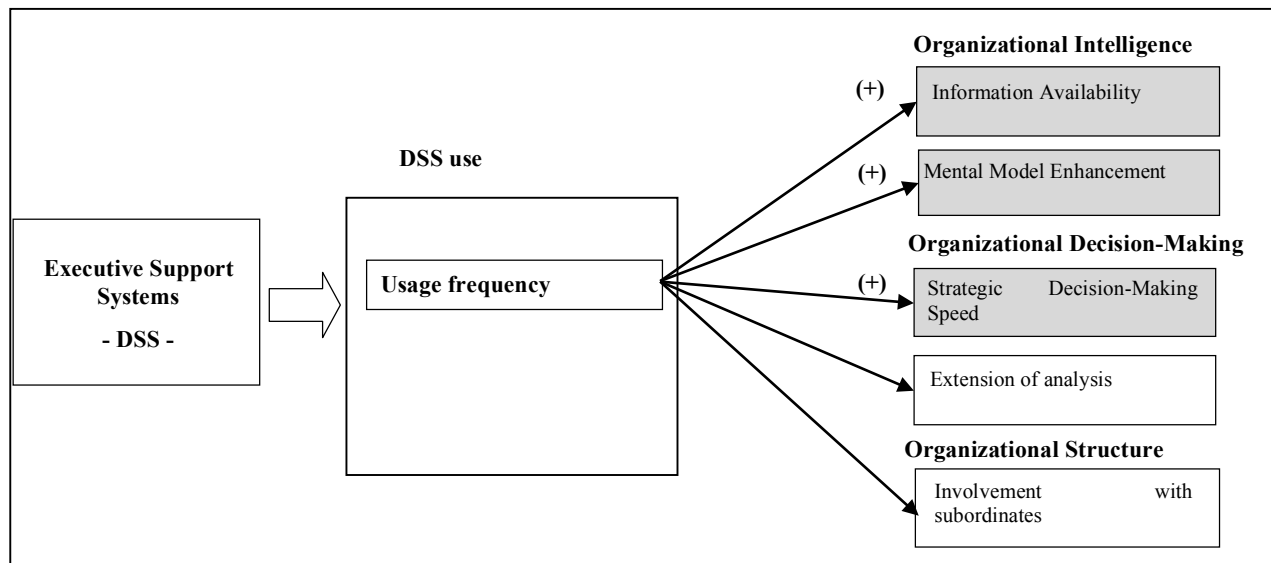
Executive Support Systems

- DSS -

DSS use

Usage frequency

Organizational Intelligence

(+)

Information Availability

(+)

Mental Model Enhancement

Organizational Decision-Making

(+)

Strategic Decision-Making Speed

Extension of analysis

Organizational Structure

Involvement with subordinates